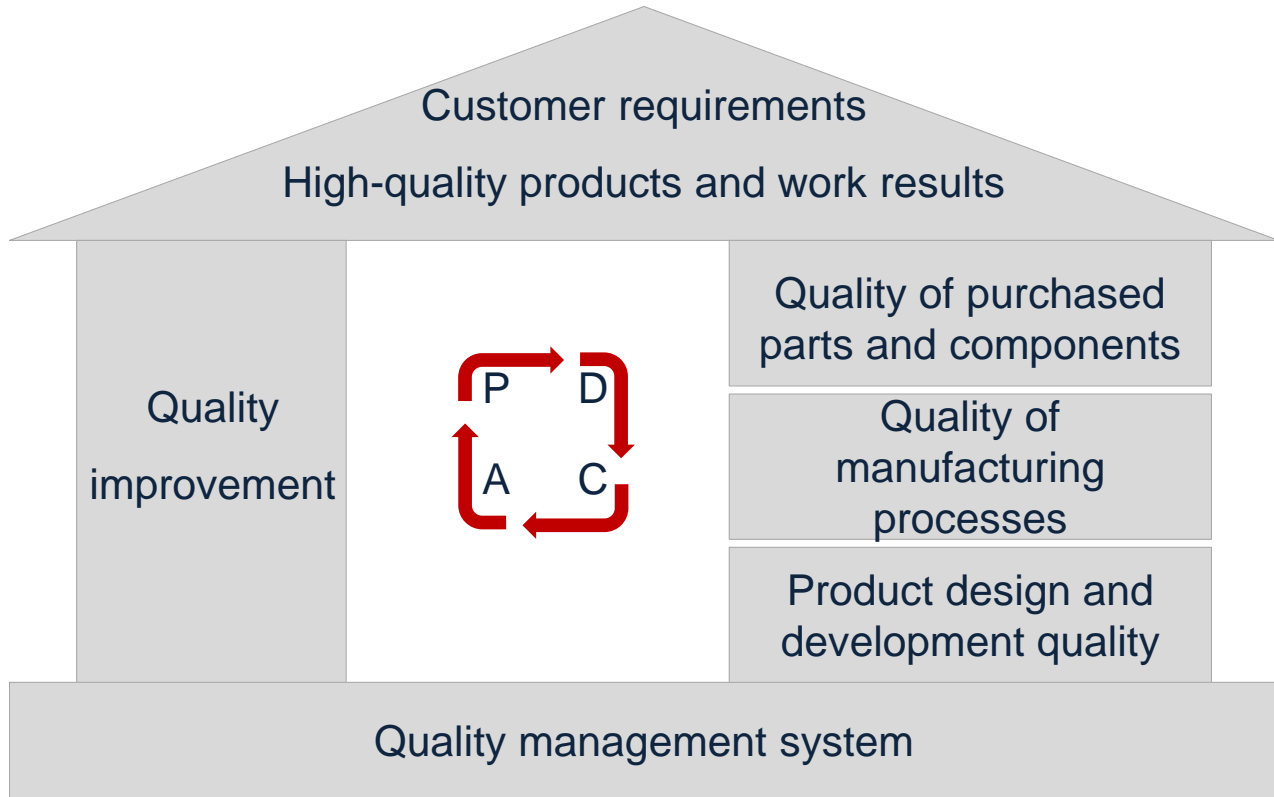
Customer requirements

High-quality products and work results

Quality improvement

P D
A C

Quality of purchased parts and components

Quality of manufacturing processes

Product design and development quality

Quality management system